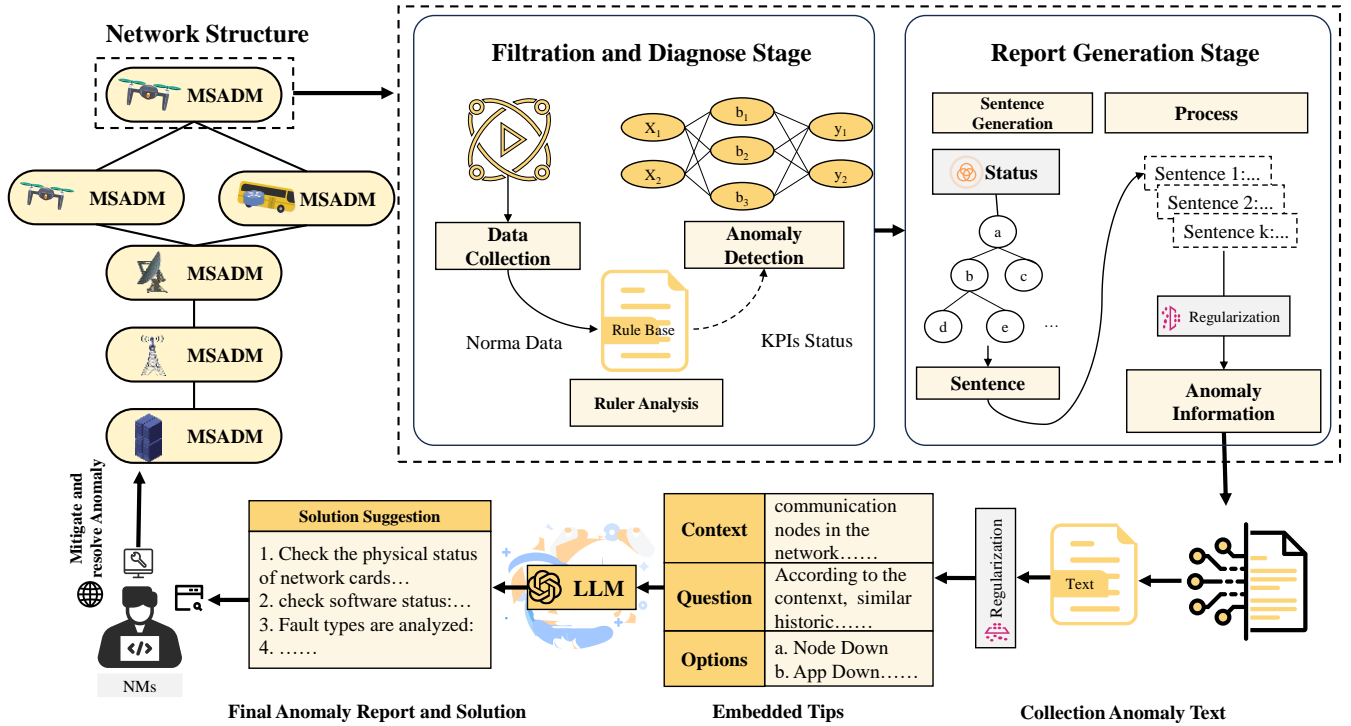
Network Structure

MSADM

MSADM

MSADM

MSADM

MSADM

MSADM

Filtration and Diagnose Stage

$X_1$

$X_2$

$b_1$

$b_2$

$b_3$

$y_1$

$y_2$

Data Collection

Anomaly Detection

Rule Base

Norma Data

KPIs Status

Ruler Analysis

Report Generation Stage

Sentence Generation

Process

Status

a

b

c

d

e

…

Sentence

Sentence 1:...

Sentence 2:...

Sentence k:...

Regularization

Anomaly Information

Mitigate and resolve Anomaly

NMs

Solution Suggestion

1. Check the physical status of network cards…
2. check software status:…
3. Fault types are analyzed:
4. ……

LLM

| Context | communication nodes in the network…… |
|---|---|
| Question | According to the contenxt, similar historic…… |
| Options | a. Node Down<br>b. App Down…… |

Regularization

Text

Final Anomaly Report and Solution

Embedded Tips

Collection Anomaly Text